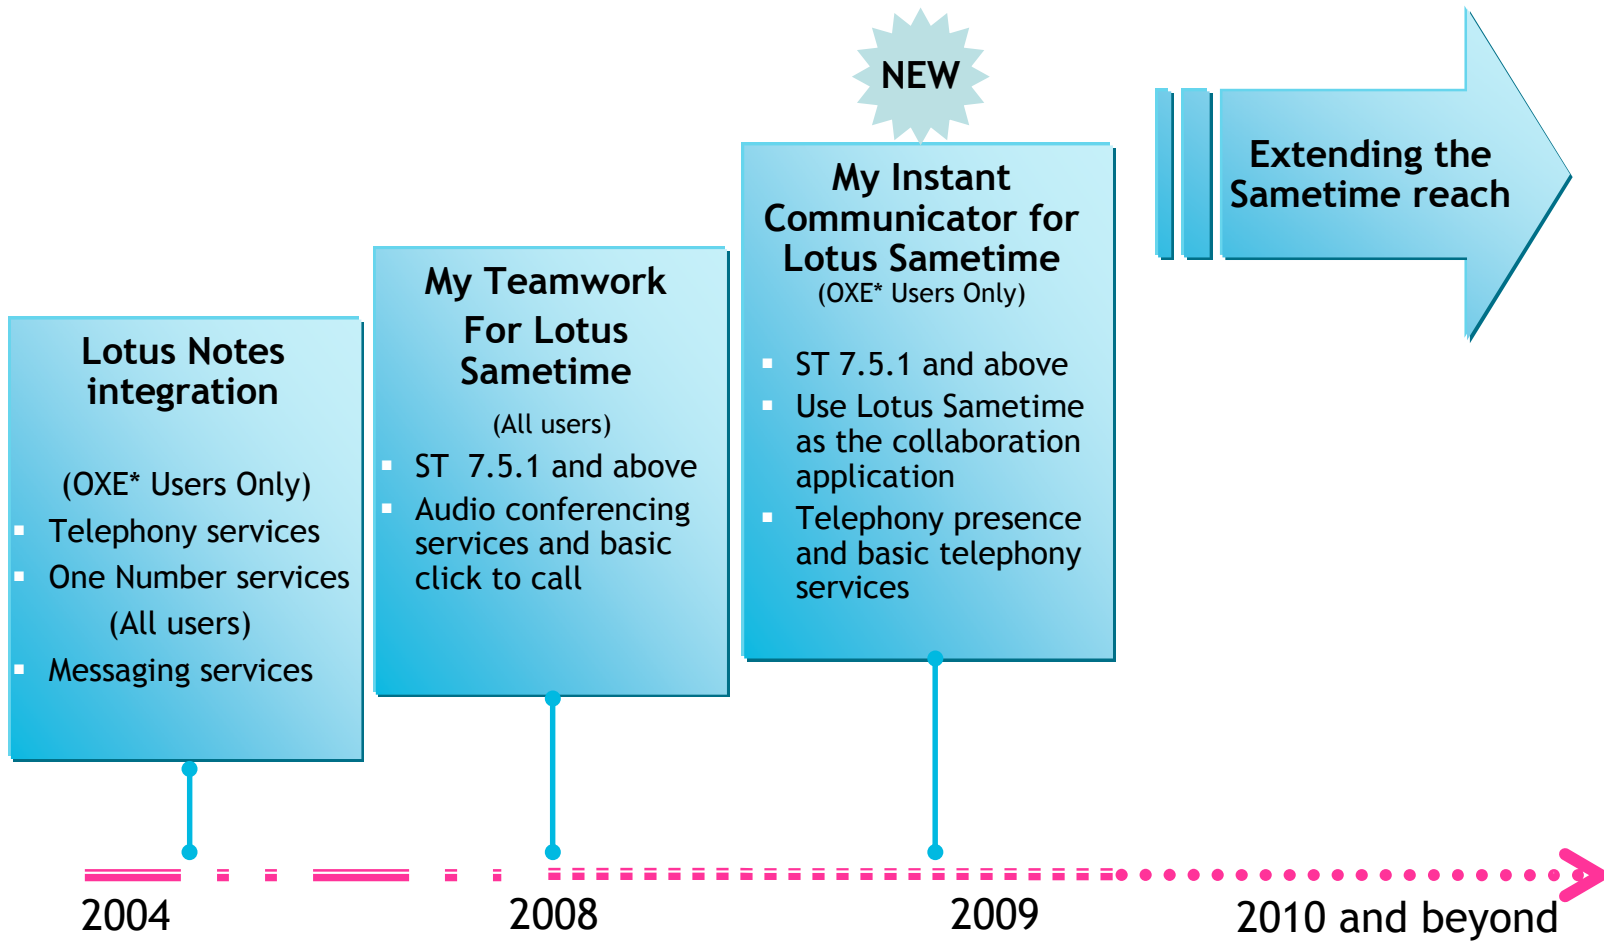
NEW

Lotus Notes integration

(OXE* Users Only)
- Telephony services
- One Number services

(All users)
- Messaging services

My Teamwork For Lotus Sametime

(All users)
- ST 7.5.1 and above
- Audio conferencing services and basic click to call

My Instant Communicator for Lotus Sametime
(OXE* Users Only)
- ST 7.5.1 and above
- Use Lotus Sametime as the collaboration application
- Telephony presence and basic telephony services

Extending the Sametime reach

2004

2008

2009

2010 and beyond